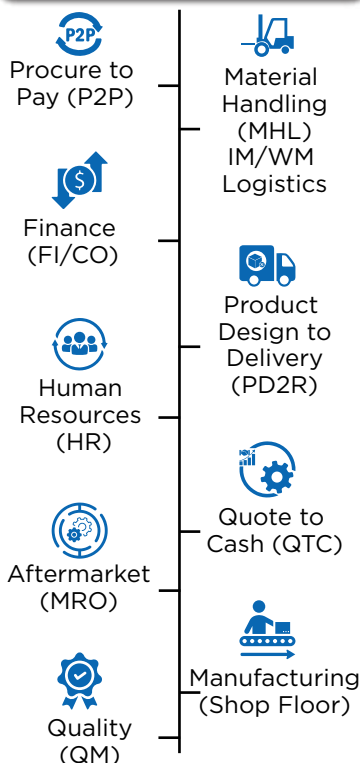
P2P
Procure to Pay (P2P)

Material Handling (MHL) IM/WM Logistics

Finance (FI/CO)

Product Design to Delivery (PD2R)

Human Resources (HR)

Quote to Cash (QTC)

Aftermarket (MRO)

Manufacturing (Shop Floor)

Quality (QM)